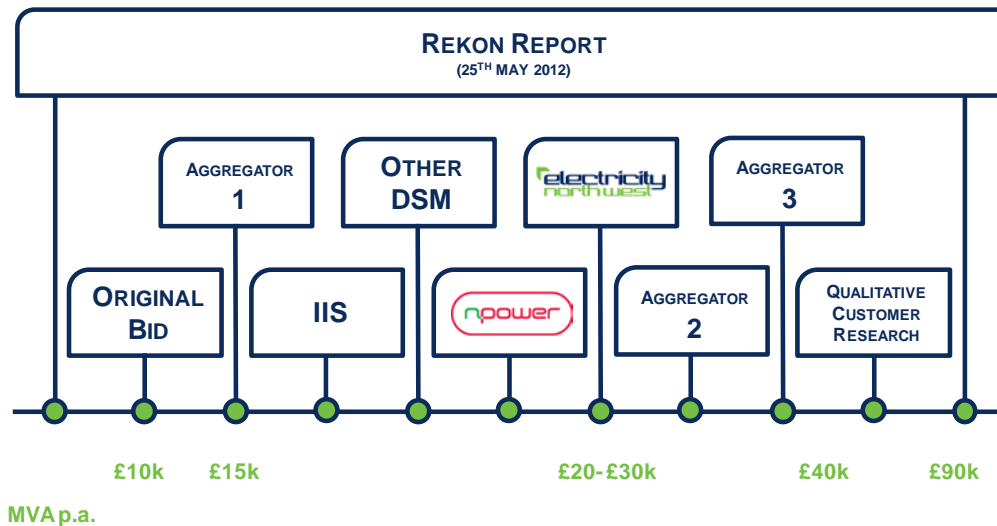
REKON REPORT
(25TH MAY 2012)

AGGREGATOR 1

OTHER DSM

electricity north west

AGGREGATOR 3

ORIGINAL BID

IIS

npower

AGGREGATOR 2

QUALITATIVE CUSTOMER RESEARCH

£10k £15k £20-£30k £40k £90k

MVA p.a.